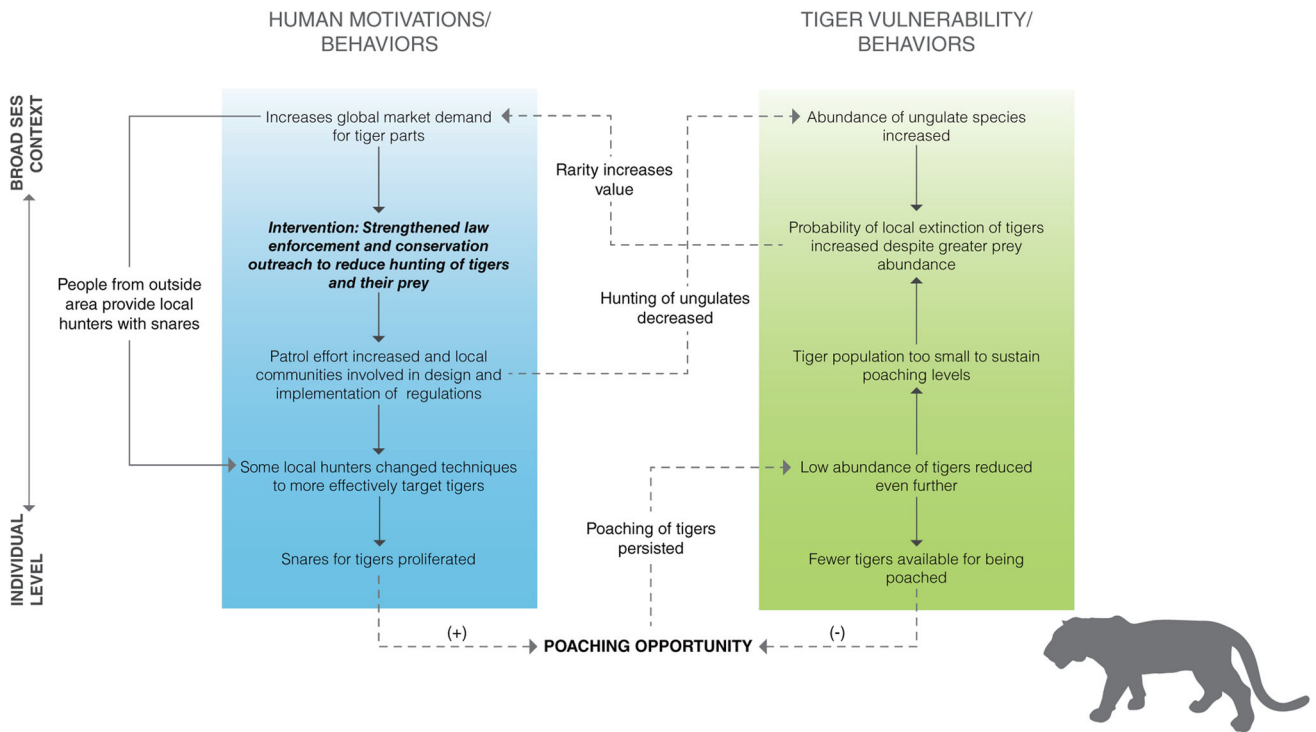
HUMAN MOTIVATIONS/ BEHAVIORS

TIGER VULNERABILITY/ BEHAVIORS

BROAD SES CONTEXT

INDIVIDUAL LEVEL

Increases global market demand for tiger parts

Intervention: Strengthened law enforcement and conservation outreach to reduce hunting of tigers and their prey

Patrol effort increased and local communities involved in design and implementation of regulations

Some local hunters changed techniques to more effectively target tigers

Snares for tigers proliferated

People from outside area provide local hunters with snares

Rarity increases value

Hunting of ungulates decreased

Poaching of tigers persisted

Abundance of ungulate species increased

Probability of local extinction of tigers increased despite greater prey abundance

Tiger population too small to sustain poaching levels

Low abundance of tigers reduced even further

Fewer tigers available for being poached

(+)

POACHING OPPORTUNITY

(-)